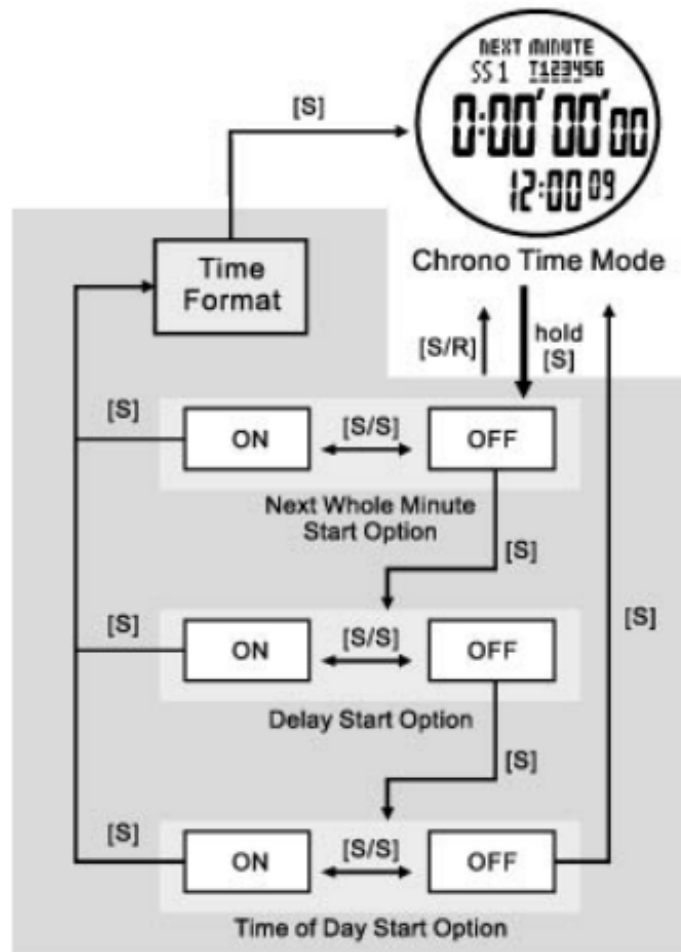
NEXT MINUTE
SS1 T123456
0:00' 00"00
12:00 09

Chrono Time Mode

[S]

Time Format

[S/R]

hold [S]

[S]

ON

[S/S]

OFF

Next Whole Minute Start Option

[S]

[S]

ON

[S/S]

OFF

Delay Start Option

[S]

[S]

[S]

ON

[S/S]

OFF

Time of Day Start Option